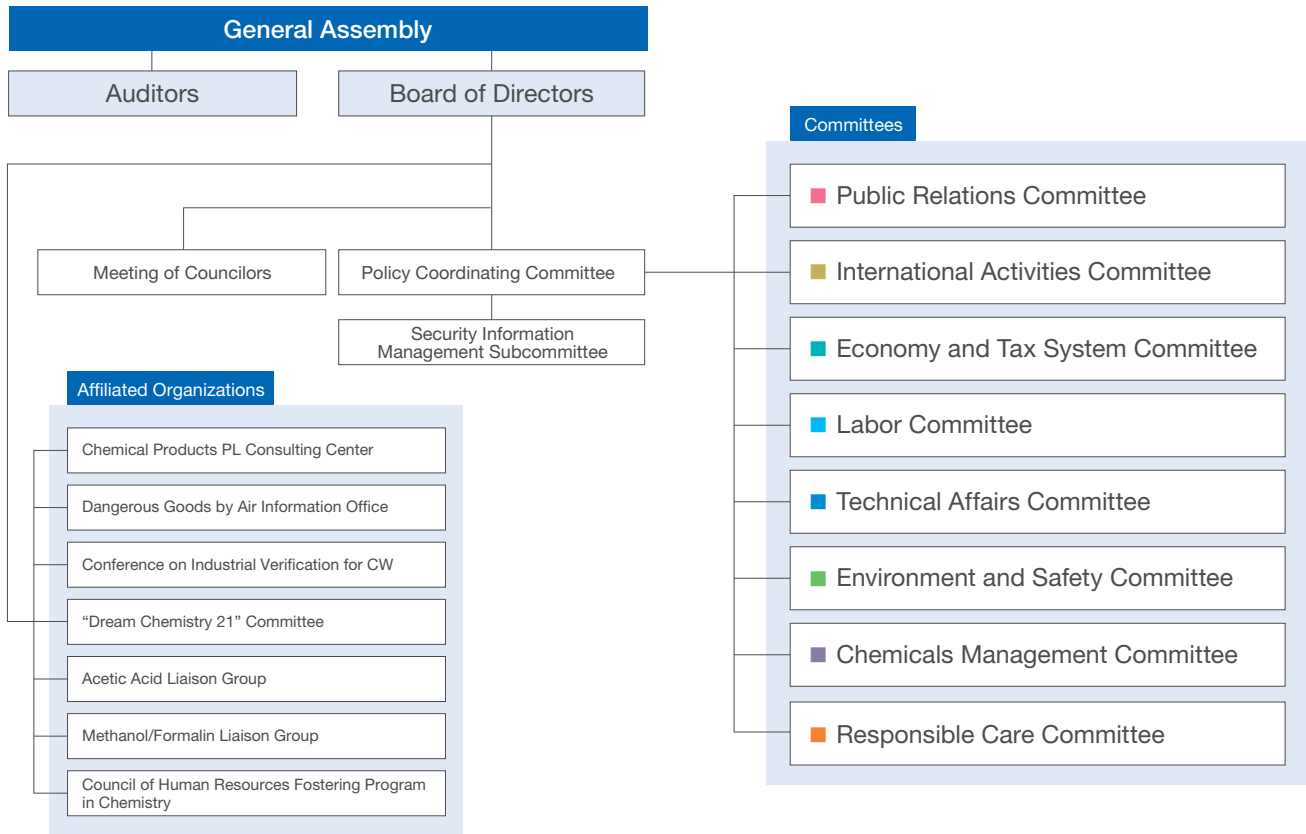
General Assembly

Auditors

Board of Directors

Meeting of Councilors

Policy Coordinating Committee

Security Information Management Subcommittee

Affiliated Organizations

Chemical Products PL Consulting Center

Dangerous Goods by Air Information Office

Conference on Industrial Verification for CW

“Dream Chemistry 21” Committee

Acetic Acid Liaison Group

Methanol/Formalin Liaison Group

Council of Human Resources Fostering Program in Chemistry

Committees

Public Relations Committee

International Activities Committee

Economy and Tax System Committee

Labor Committee

Technical Affairs Committee

Environment and Safety Committee

Chemicals Management Committee

Responsible Care Committee